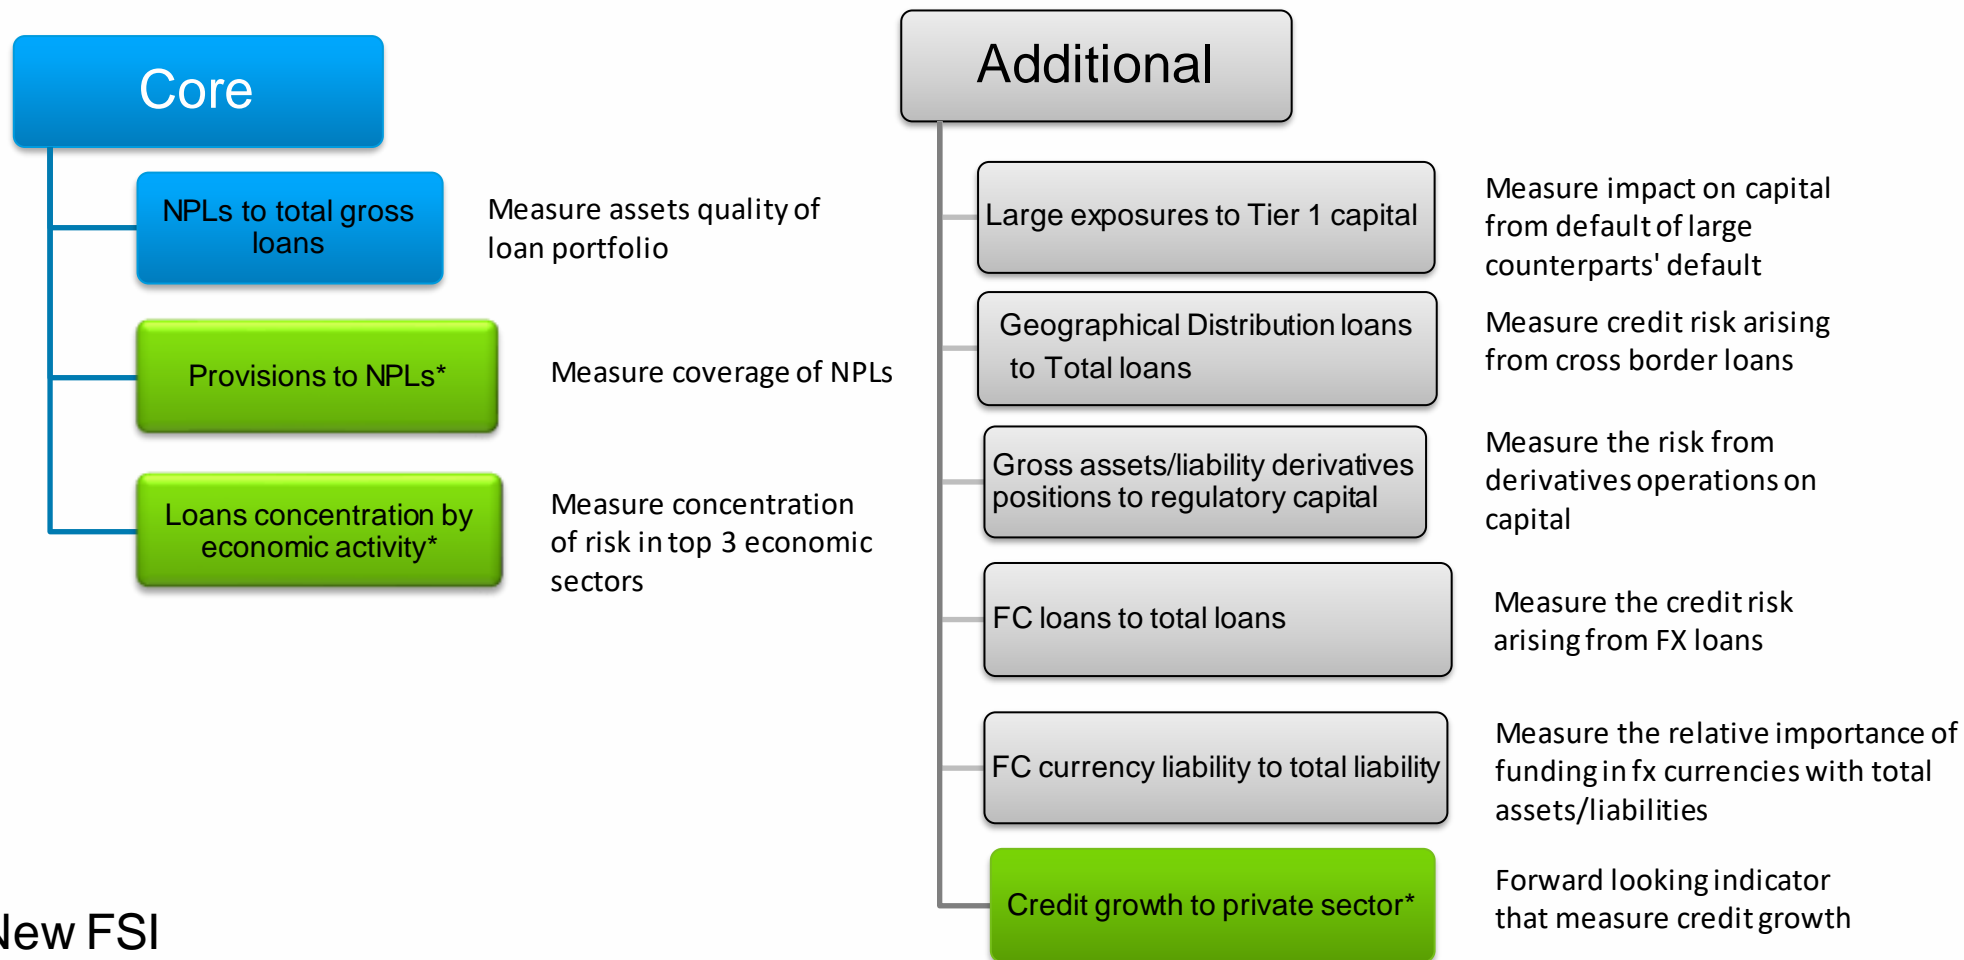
Core

NPLs to total gross loans

Measure assets quality of loan portfolio

Provisions to NPLs*

Measure coverage of NPLs

Loans concentration by economic activity*

Measure concentration of risk in top 3 economic sectors

Additional

Large exposures to Tier 1 capital

Measure impact on capital from default of large counterparts' default

Geographical Distribution loans to Total loans

Measure credit risk arising from cross border loans

Gross assets/liability derivatives positions to regulatory capital

Measure the risk from derivatives operations on capital

FC loans to total loans

Measure the credit risk arising from FX loans

FC currency liability to total liability

Measure the relative importance of funding in fx currencies with total assets/liabilities

Credit growth to private sector*

Forward looking indicator that measure credit growth

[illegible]ew FSI